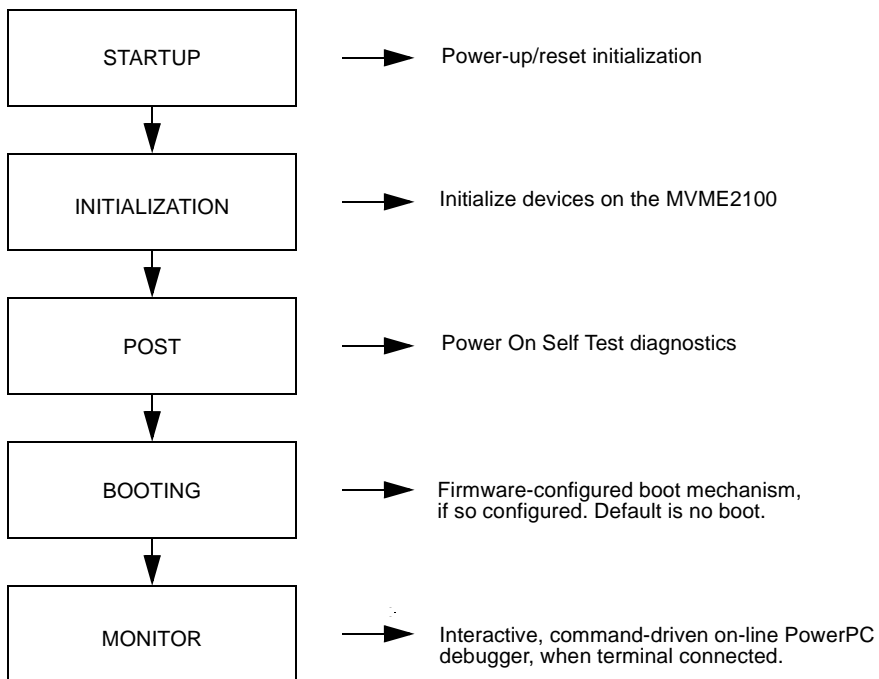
STARTUP

Power-up/reset initialization

INITIALIZATION

Initialize devices on the MVME2100

POST

Power On Self Test diagnostics

BOOTING

Firmware-configured boot mechanism, if so configured. Default is no boot.

MONITOR

Interactive, command-driven on-line PowerPC debugger, when terminal connected.